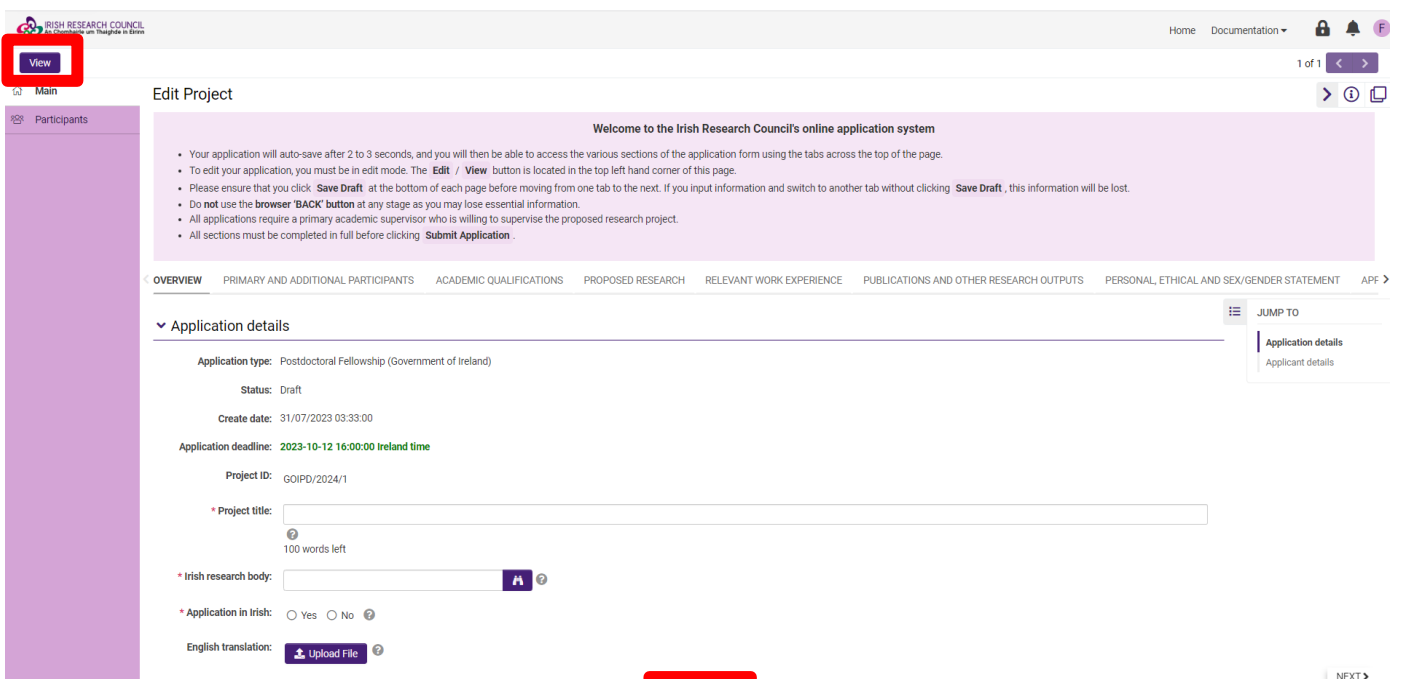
IRISH RESEARCH COUNCIL
An Chomhairle um Thaighde in Éirinn

Home Documentation F

View

1 of 1

Main
Participants

Edit Project

Welcome to the Irish Research Council's online application system

• Your application will auto-save after 2 to 3 seconds, and you will then be able to access the various sections of the application form using the tabs across the top of the page.
• To edit your application, you must be in edit mode. The Edit / View button is located in the top left hand corner of this page.
• Please ensure that you click Save Draft at the bottom of each page before moving from one tab to the next. If you input information and switch to another tab without clicking Save Draft, this information will be lost.
• Do not use the browser 'BACK' button at any stage as you may lose essential information.
• All applications require a primary academic supervisor who is willing to supervise the proposed research project.
• All sections must be completed in full before clicking Submit Application.

OVERVIEW PRIMARY AND ADDITIONAL PARTICIPANTS ACADEMIC QUALIFICATIONS PROPOSED RESEARCH RELEVANT WORK EXPERIENCE PUBLICATIONS AND OTHER RESEARCH OUTPUTS PERSONAL, ETHICAL AND SEX/GENDER STATEMENT APP

Application details

JUMP TO
Application details
Applicant details

Application type: Postdoctoral Fellowship (Government of Ireland)
Status: Draft
Create date: 31/07/2023 03:33:00
Application deadline: 2023-10-12 16:00:00 Ireland time
Project ID: GOIPD/2024/1
* Project title:
100 words left
* Irish research body:
* Application in Irish: Yes No
English translation: Upload File

NEXT